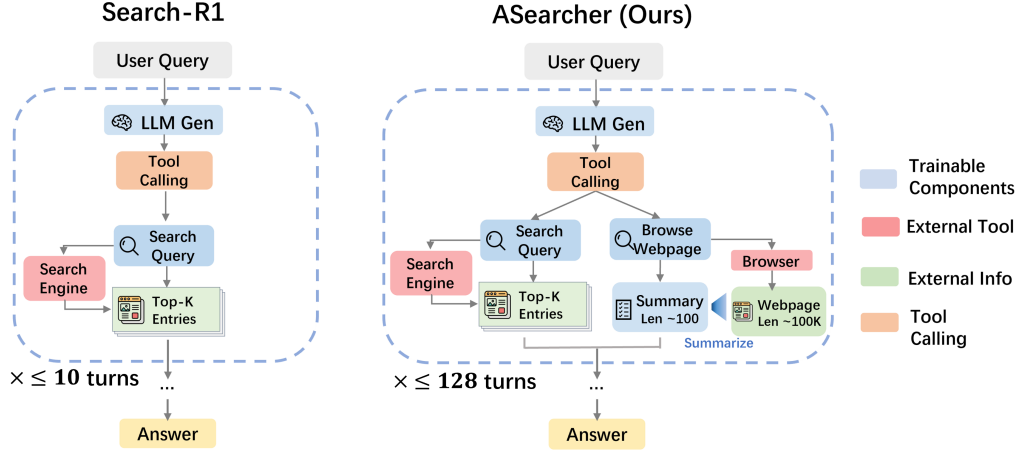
Search-R1

User Query

LLM Gen

Tool Calling

Search Query

Search Engine

Top-K Entries

$\times \leq 10$ turns

...

Answer

ASearcher (Ours)

User Query

LLM Gen

Tool Calling

Search Query

Browse Webpage

Search Engine

Top-K Entries

Summary Len ~100

Browser

Webpage Len ~100K

Summarize

$\times \leq 128$ turns

...

Answer

Trainable Components

External Tool

External Info

Tool Calling